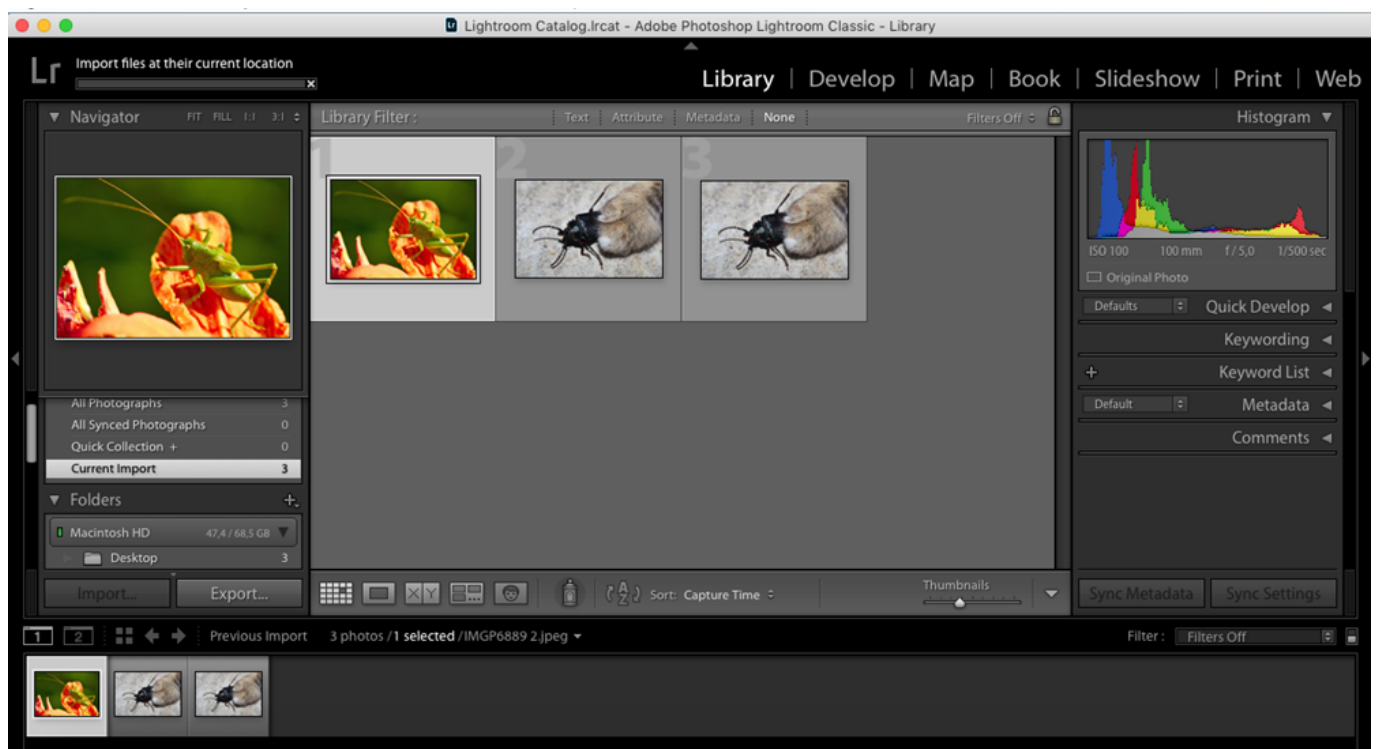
Lightroom Catalog.lrcat - Adobe Photoshop Lightroom Classic - Library

Lr Import files at their current location

Library | Develop | Map | Book | Slideshow | Print | Web

Navigator FIT FILL 1:1 3:1

Library Filter : Text Attribute Metadata None Filters Off

1 2 3

Histogram

ISO 100 100 mm f / 5,0 1/500 sec

Original Photo

Defaults Quick Develop

Keywording

+ Keyword List

Default Metadata

Comments

All Photographs 3
All Synced Photographs 0
Quick Collection + 0
Current Import 3

Folders +

Macintosh HD 47,4 / 68,5 GB

Desktop 3

Import... Export...

Sort: Capture Time

Thumbnails

Sync Metadata Sync Settings

1 2 Previous Import 3 photos / 1 selected / IMGP6889 2.jpeg

Filter : Filters Off